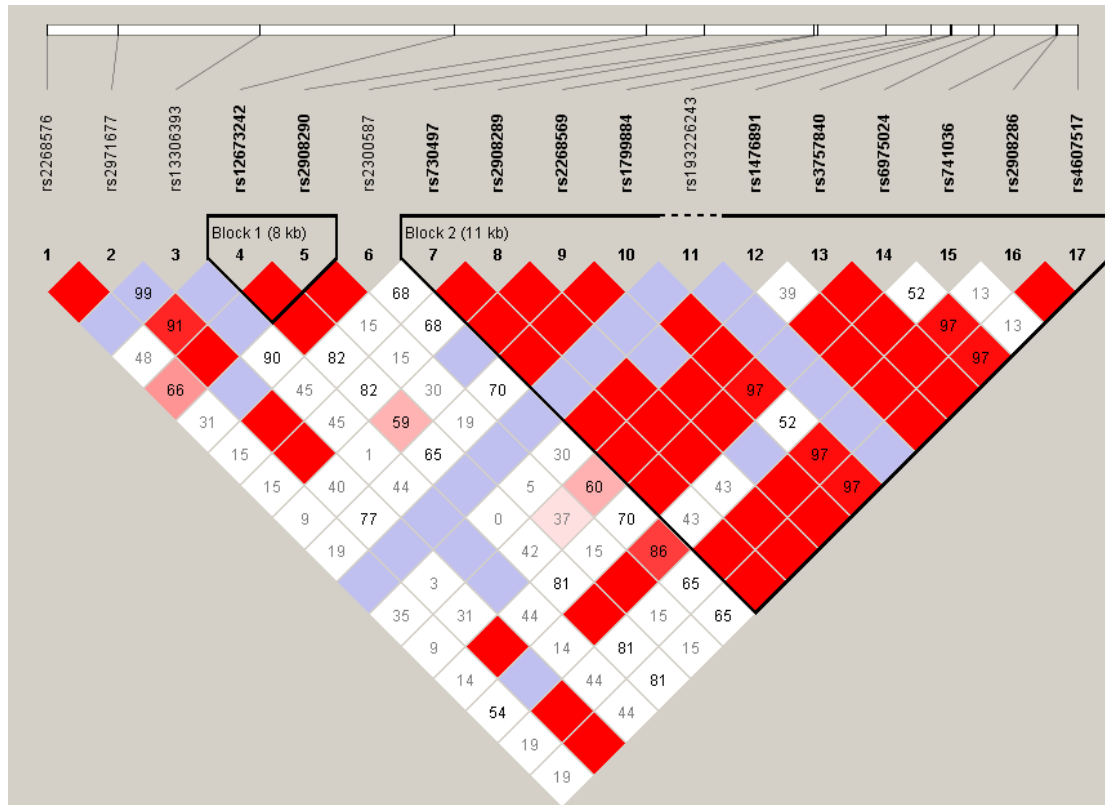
rs2268576
rs2971677
rs13306393
rs12673242
rs2908290
rs2300587
rs730497
rs2908289
rs2268569
rs1799884
rs193226243
rs1476891
rs3757840
rs6975024
rs741036
rs2908286
rs4607517

Block 1 (8 kb)
Block 2 (11 kb)

1 2 3 4 5 6 7 8 9 10 11 12 13 14 15 16 17

99
68
39
52
13
91
15
68
97
13
48
90
82
15
97
66
45
82
30
70
97
31
45
59
19
52
15
1
65
30
97
15
40
44
5
60
43
97
9
77
0
37
70
43
19
42
15
86
3
81
65
35
31
44
15
65
9
14
81
15
14
44
81
54
44
19
19